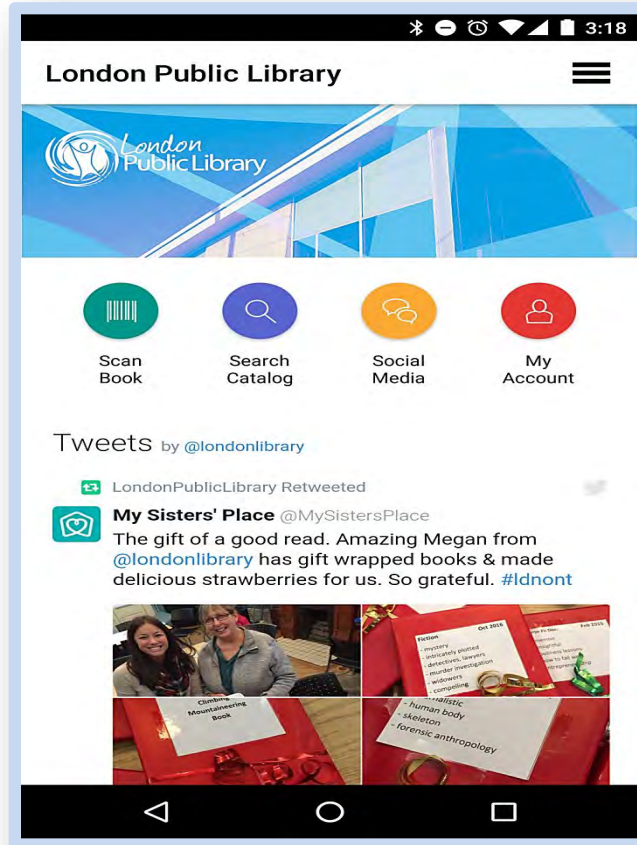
3:18

London Public Library

London Public Library

Scan Book

Search Catalog

Social Media

My Account

Tweets by @londonlibrary

LondonPublicLibrary Retweeted

My Sisters' Place @MySistersPlace

The gift of a good read. Amazing Megan from @londonlibrary has gift wrapped books & made delicious strawberries for us. So grateful. #ldnont

Fiction
Oct 2016
- mystery
- intricately plotted
- detectives, lawyers
- murder investigation
- widowers
- compelling

Feb 2016

Climbing Mountaineering Book

- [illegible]alistic
- human body
- skeleton
- forensic anthropology